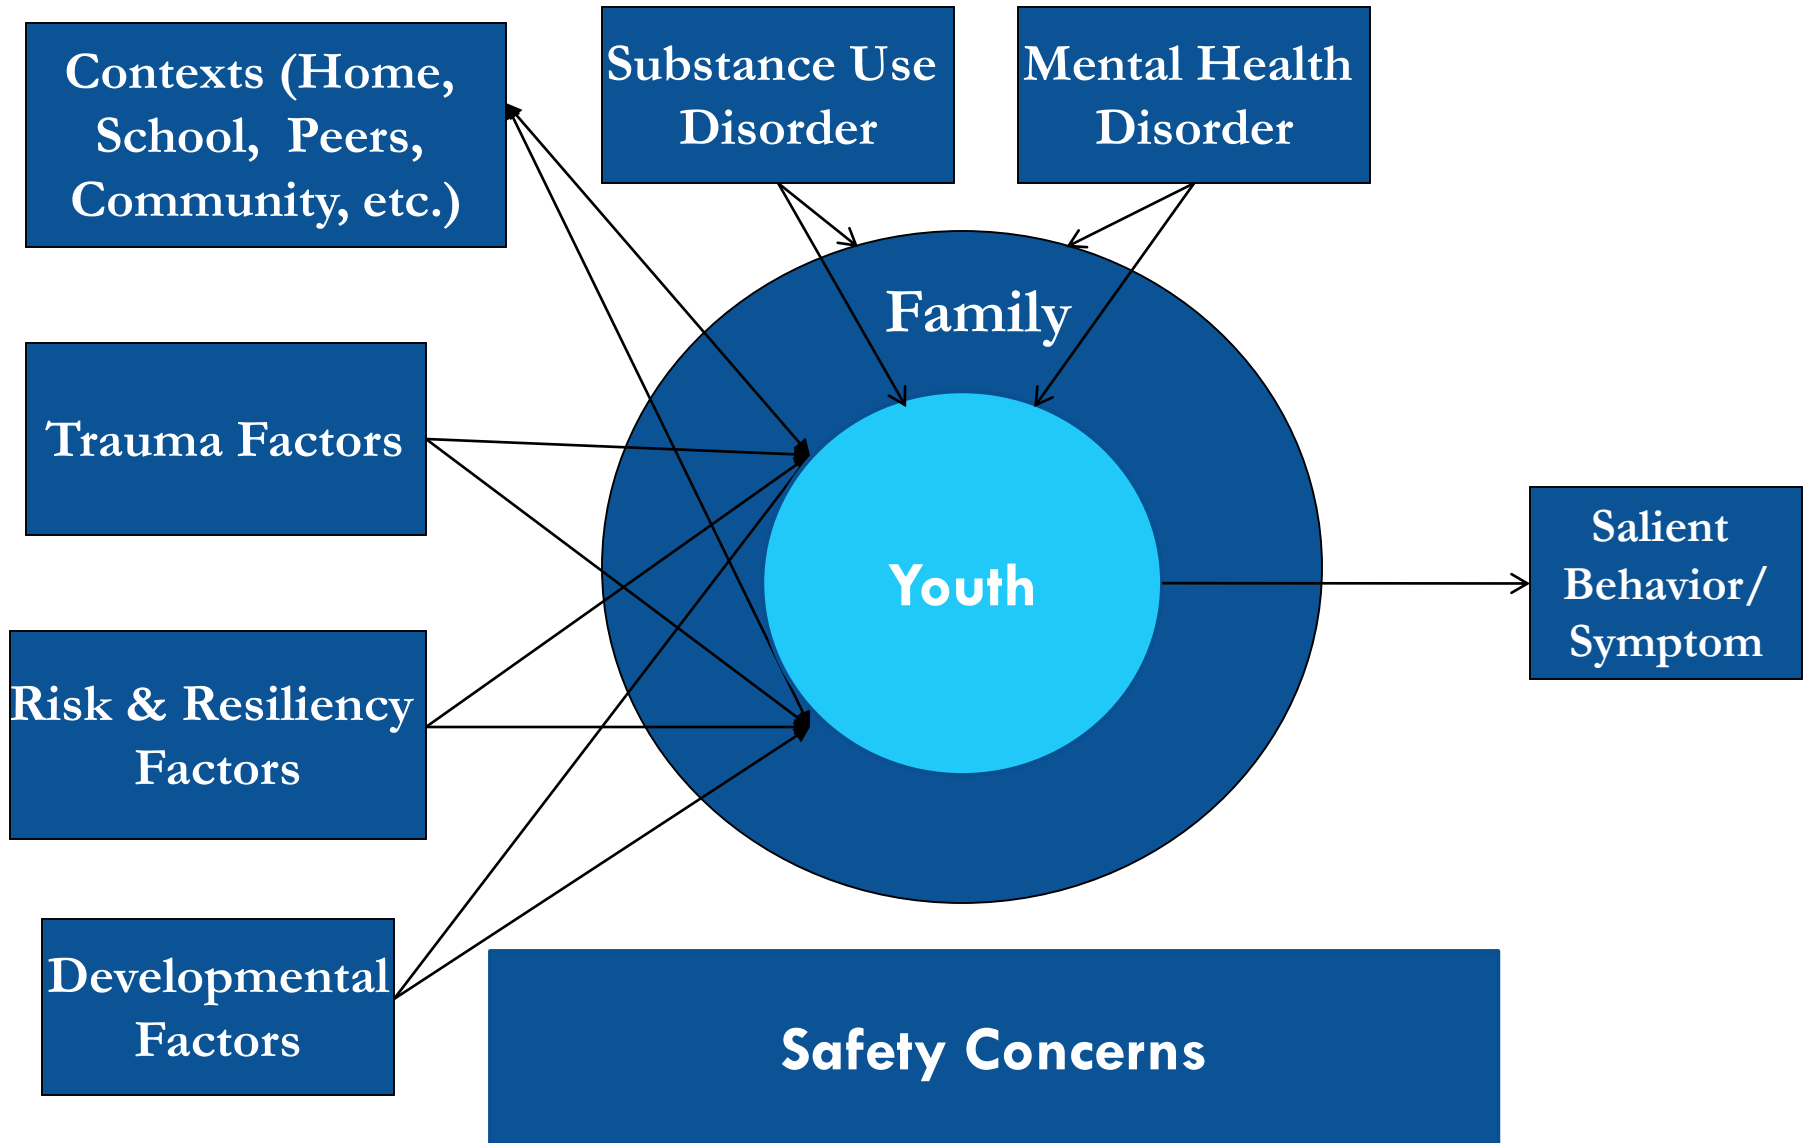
Contexts (Home, School, Peers, Community, etc.)

Substance Use Disorder

Mental Health Disorder

Family

Trauma Factors

Youth

Salient Behavior/ Symptom

Risk & Resiliency Factors

Developmental Factors

Safety Concerns